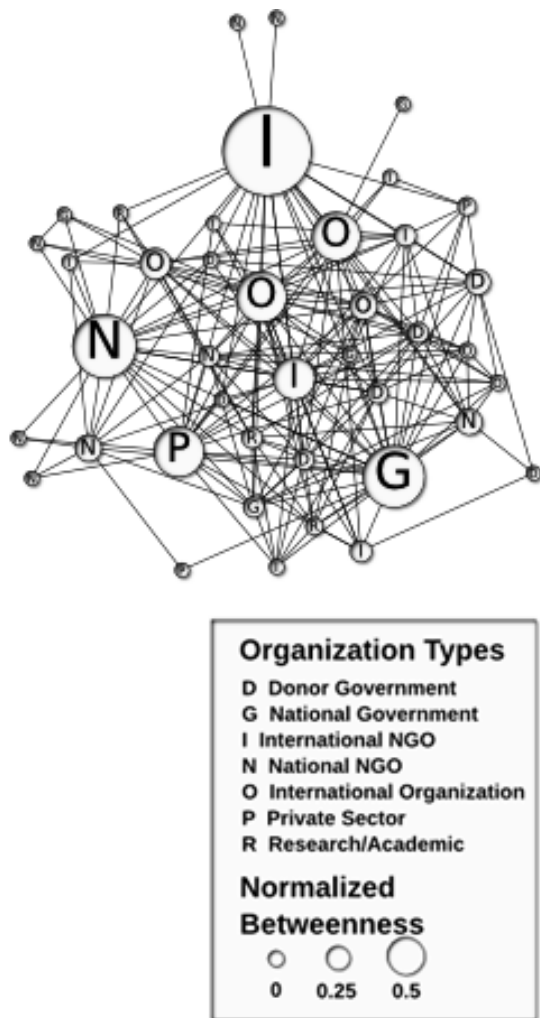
R R R I O I P O O D N O O D N I D N P R D G G R I R R R R R I R R R

Organization Types
D Donor Government
G National Government
I International NGO
N National NGO
O International Organization
P Private Sector
R Research/Academic

Normalized Betweenness
0 0.25 0.5